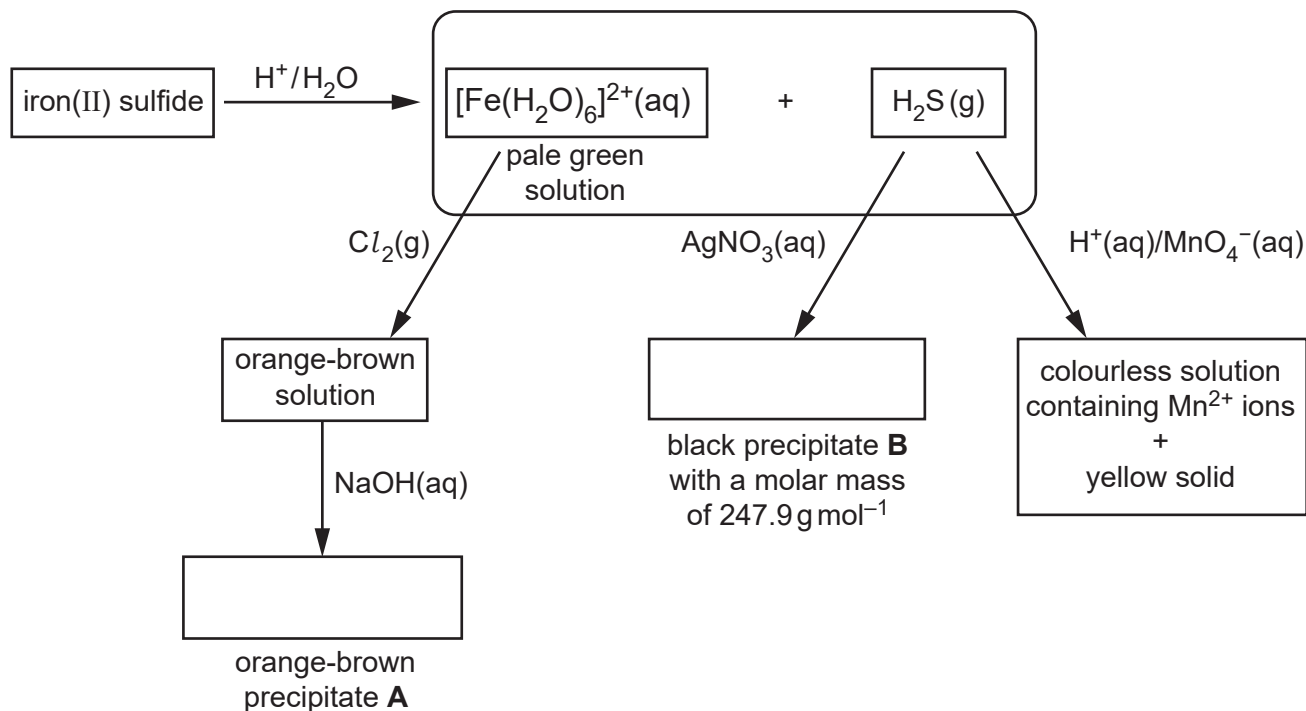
iron(II) sulfide

$H^+/H_2O$

$[Fe(H_2O)_6]^{2+}(aq)$ + $H_2S(g)$

pale green solution

$Cl_2(g)$

$AgNO_3(aq)$

$H^+(aq)/MnO_4^-(aq)$

orange-brown solution

NaOH(aq)

orange-brown precipitate **A**

black precipitate **B** with a molar mass of 247.9 g mol$^{-1}$

colourless solution containing $Mn^{2+}$ ions + yellow solid